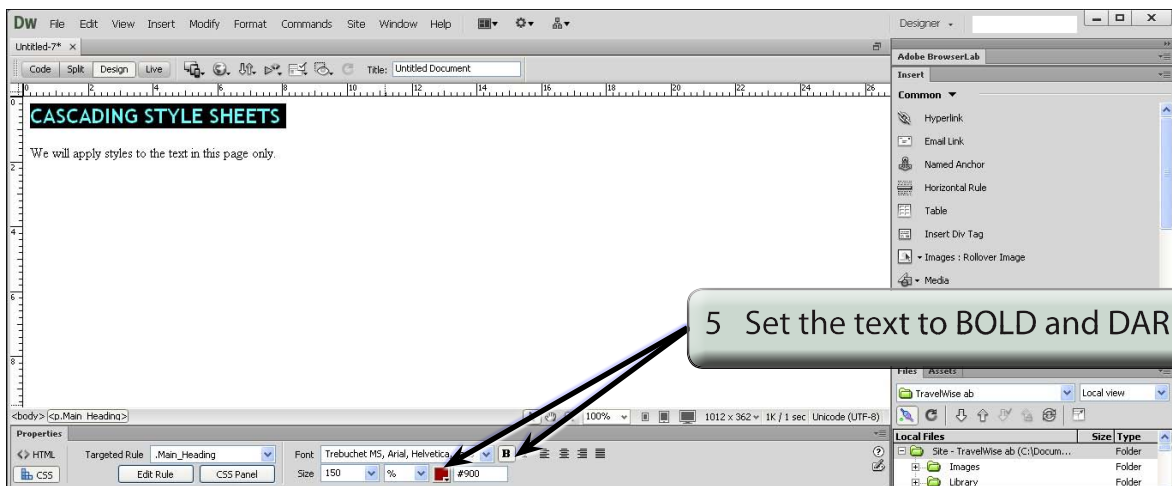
DW File Edit View Insert Modify Format Commands Site Window Help

Designer

Untitled-7* ×

Code Split Design Live Title: Untitled Document

CASCADING STYLE SHEETS

We will apply styles to the text in this page only.

<body> <p.Main_Heading>

100% 1012 x 362 1K / 1 sec Unicode (UTF-8)

Properties

<> HTML Targeted Rule .Main_Heading Font Trebuchet MS, Arial, Helvetica B

CSS Edit Rule CSS Panel Size 150 % #900

Adobe BrowserLab

Insert

Common

Hyperlink

Email Link

Named Anchor

Horizontal Rule

Table

Insert Div Tag

Images : Rollover Image

Media

5 Set the text to BOLD and DAR

Files Assets

TravelWise ab

Local view

Local Files Size Type

Site - TravelWise ab (C:\Docum... Folder

Images Folder

Library Folder